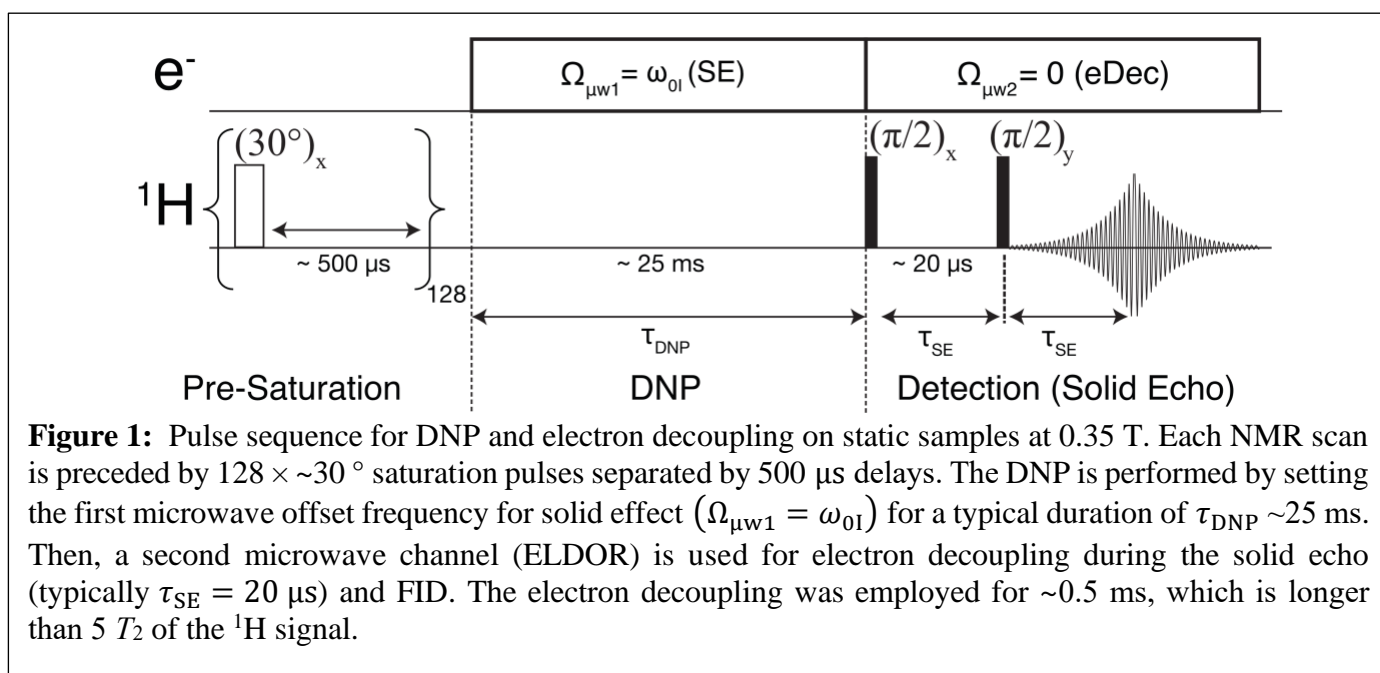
$e^-$

$\Omega_{\mu w1} = \omega_{0I}$ (SE)

$\Omega_{\mu w2} = 0$ (eDec)

$^1H$

$(30°)_x$

~ 500 μs

128

~ 25 ms

$(\pi/2)_x$

$(\pi/2)_y$

~ 20 μs

$\tau_{DNP}$

$\tau_{SE}$

$\tau_{SE}$

Pre-Saturation

DNP

Detection (Solid Echo)

**Figure 1:** Pulse sequence for DNP and electron decoupling on static samples at 0.35 T. Each NMR scan is preceded by $128 \times$ ~30 ° saturation pulses separated by 500 μs delays. The DNP is performed by setting the first microwave offset frequency for solid effect $(\Omega_{\mu w1} = \omega_{0I})$ for a typical duration of $\tau_{DNP}$ ~25 ms. Then, a second microwave channel (ELDOR) is used for electron decoupling during the solid echo (typically $\tau_{SE} = 20$ μs) and FID. The electron decoupling was employed for ~0.5 ms, which is longer than 5 $T_2$ of the $^1$H signal.